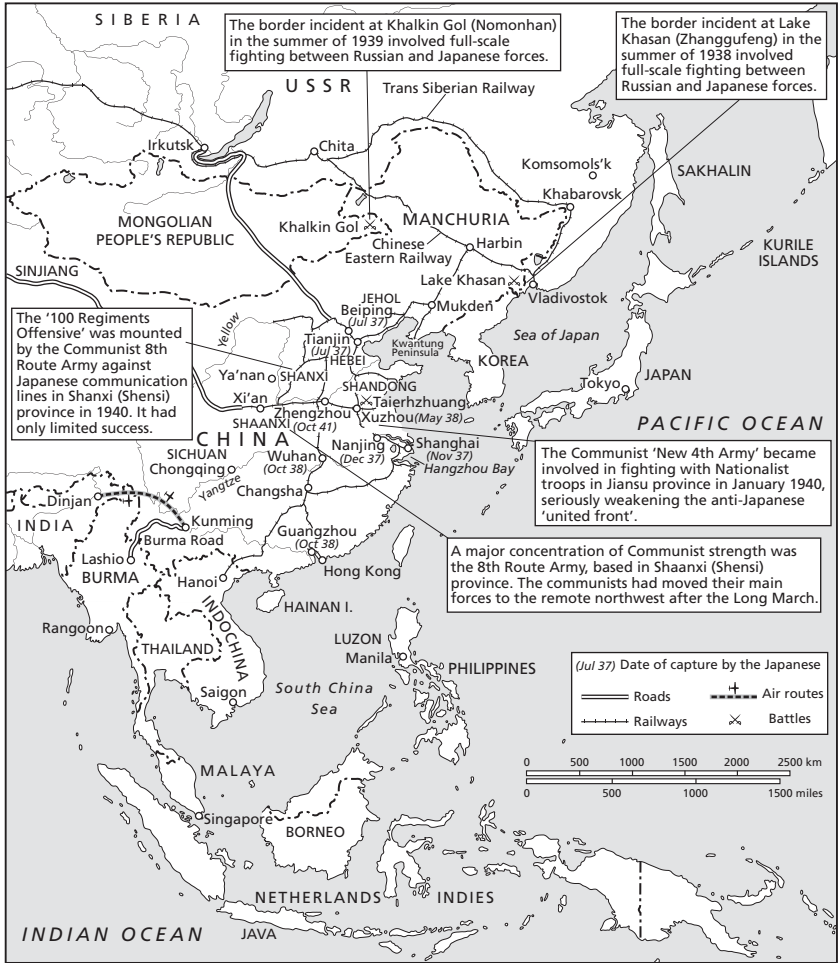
SIBERIA

The border incident at Khalkin Gol (Nomonhan) in the summer of 1939 involved full-scale fighting between Russian and Japanese forces.

The border incident at Lake Khasan (Zhanggufeng) in the summer of 1938 involved full-scale fighting between Russian and Japanese forces.

USSR

Trans Siberian Railway

Irkutsk

Chita

Komsomols'k

SAKHALIN

Khabarovsk

Khalkin Gol

MANCHURIA

MONGOLIAN PEOPLE'S REPUBLIC

Harbin

Chinese Eastern Railway

KURILE ISLANDS

SINJIANG

Lake Khasan

Vladivostok

JEHOL

Beiping (Jul 37)

Mukden

The '100 Regiments Offensive' was mounted by the Communist 8th Route Army against Japanese communication lines in Shanxi (Shensi) province in 1940. It had only limited success.

Yellow

Tianjin (Jul 37)

Kwantung Peninsula

Sea of Japan

HEBEI

KOREA

Ya'nan

SHANXI

SHANDONG

Tokyo

JAPAN

Taierhzhuang

Xi'an

Zhengzhou (Oct 41)

Xuzhou (May 38)

PACIFIC OCEAN

CHINA

SHAANXI

Nanjing (Dec 37)

Shanghai (Nov 37)

Hangzhou Bay

SICHUAN

Chongqing

Wuhan (Oct 38)

Yangtze

The Communist 'New 4th Army' became involved in fighting with Nationalist troops in Jiansu province in January 1940, seriously weakening the anti-Japanese 'united front'.

Dinjan

Changsha

INDIA

Kunming

Burma Road

Guangzhou (Oct 38)

Lashio

BURMA

Hanoi

Hong Kong

A major concentration of Communist strength was the 8th Route Army, based in Shaanxi (Shensi) province. The communists had moved their main forces to the remote northwest after the Long March.

INDOCHINA

HAINAN I.

Rangoon

THAILAND

LUZON

Manila

PHILIPPINES

Saigon

South China Sea

(Jul 37) Date of capture by the Japanese

Roads

Air routes

Railways

Battles

MALAYA

0 500 1000 1500 2000 2500 km

0 500 1000 1500 miles

Singapore

BORNEO

NETHERLANDS INDIES

INDIAN OCEAN

JAVA